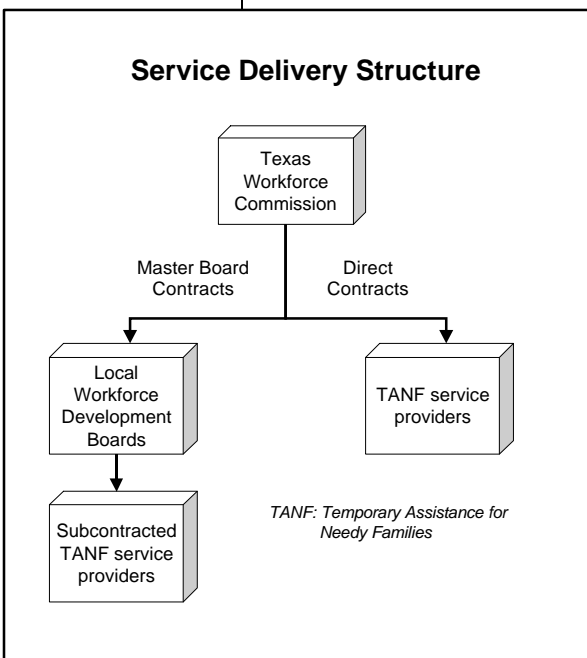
Service Delivery Structure

Texas Workforce Commission

Master Board Contracts

Direct Contracts

Local Workforce Development Boards

TANF service providers

Subcontracted TANF service providers

TANF: Temporary Assistance for Needy Families